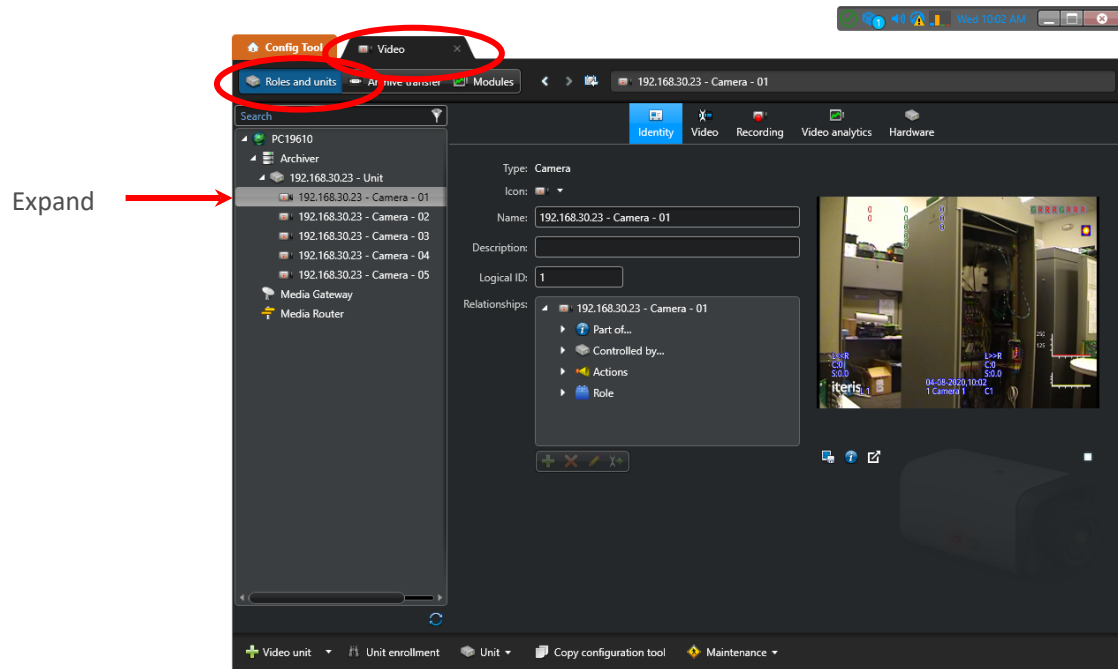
Wed 10:02 AM

Config Tool
Video

Roles and units
Archive transfer
Modules

192.168.30.23 - Camera - 01

Search

PC19610
Archiver
192.168.30.23 - Unit
192.168.30.23 - Camera - 01
192.168.30.23 - Camera - 02
192.168.30.23 - Camera - 03
192.168.30.23 - Camera - 04
192.168.30.23 - Camera - 05
Media Gateway
Media Router

Expand

Identity
Video
Recording
Video analytics
Hardware

Type: Camera
Icon:
Name: 192.168.30.23 - Camera - 01
Description:
Logical ID: 1
Relationships:
192.168.30.23 - Camera - 01
Part of...
Controlled by...
Actions
Role

L<<R
C:0
S:0.0
iteris
04-08-2020,10:02
1 Camera 1
C1
L>>R
C:0
S:0.0

Video unit
Unit enrollment
Unit
Copy configuration tool
Maintenance